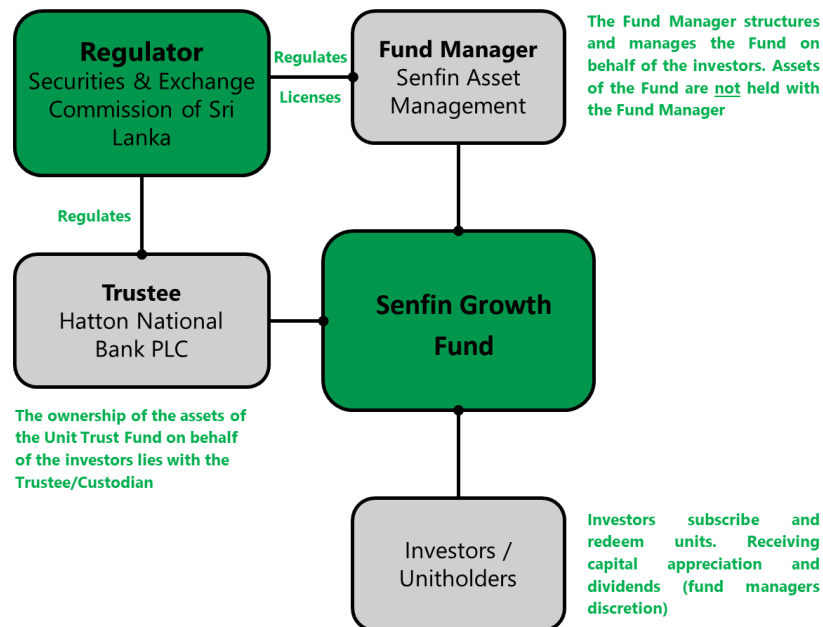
Regulator
Securities & Exchange Commission of Sri Lanka

Regulates

Licenses

Fund Manager
Senfin Asset Management

The Fund Manager structures and manages the Fund on behalf of the investors. Assets of the Fund are not held with the Fund Manager

Regulates

Trustee
Hatton National Bank PLC

Senfin Growth Fund

The ownership of the assets of the Unit Trust Fund on behalf of the investors lies with the Trustee/Custodian

Investors / Unitholders

Investors subscribe and redeem units. Receiving capital appreciation and dividends (fund managers discretion)